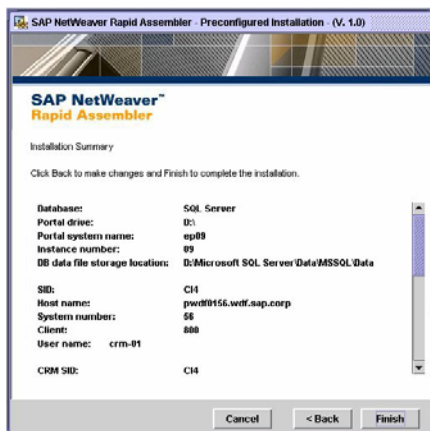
SAP NetWeaver Rapid Assembler - Preconfigured Installation - (V. 1.0)

SAP NetWeaver™
Rapid Assembler

Installation Summary

Click Back to make changes and Finish to complete the installation.

| | |
|---|---|
| Database: | SQL Server |
| Portal drive: | D:\ |
| Portal system name: | ep09 |
| Instance number: | 09 |
| DB data file storage location: | D:\Microsoft SQL Server\Data\MSSQL\Data |
| SID: | CI4 |
| Host name: | pwdf0156.wdf.sap.corp |
| System number: | 56 |
| Client: | 800 |
| User name: crm-01 | |
| CRM SID: | CI4 |

Cancel
< Back
Finish